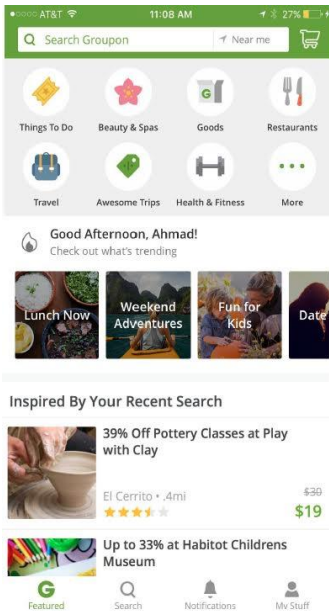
●○○○○ AT&T 11:08 AM 27%

Search Groupon

Near me

Things To Do

Beauty & Spas

Goods

Restaurants

Travel

Awesome Trips

Health & Fitness

More

Good Afternoon, Ahmad!

Check out what's trending

Lunch Now

Weekend Adventures

Fun for Kids

Date

Inspired By Your Recent Search

39% Off Pottery Classes at Play with Clay

El Cerrito • .4mi

$30

$19

Up to 33% at Habitot Childrens Museum

Featured

Search

Notifications

My Stuff